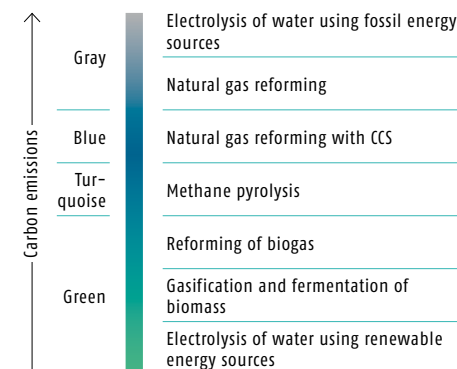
Carbon emissions

Gray

Blue

Turquoise

Green

Electrolysis of water using fossil energy sources

Natural gas reforming

Natural gas reforming with CCS

Methane pyrolysis

Reforming of biogas

Gasification and fermentation of biomass

Electrolysis of water using renewable energy sources